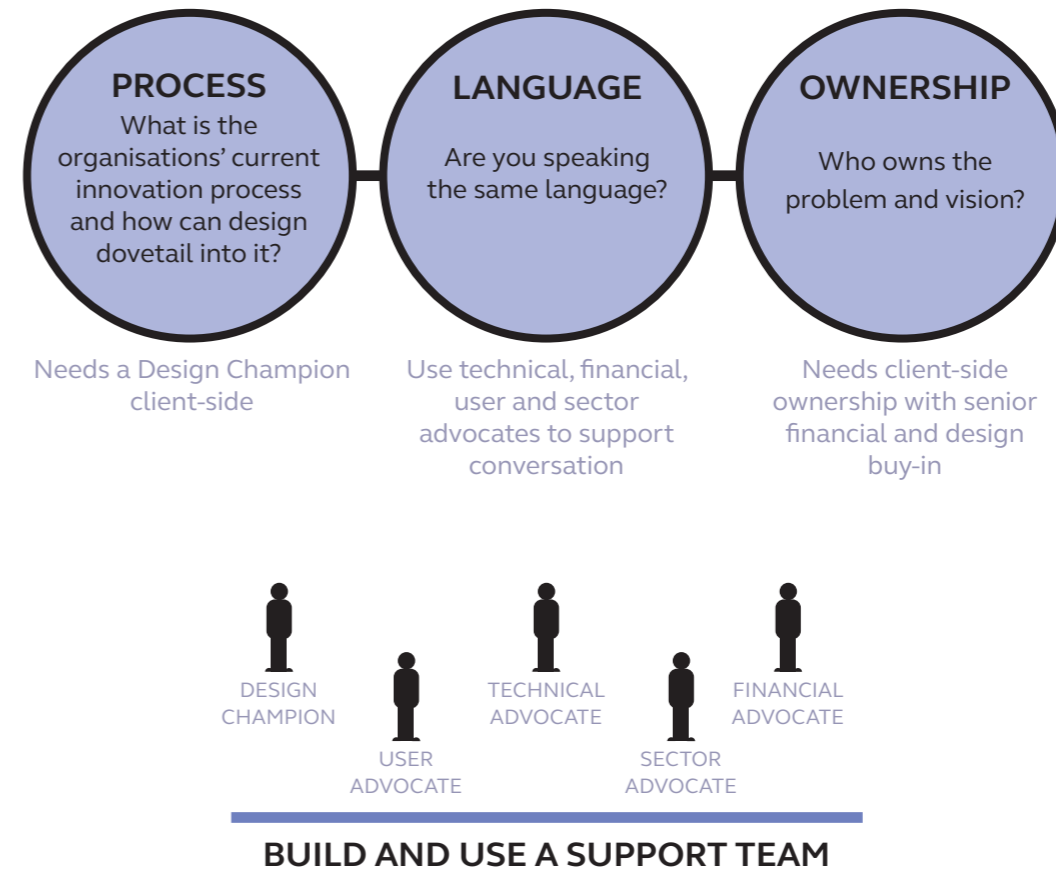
PROCESS
What is the organisations' current innovation process and how can design dovetail into it?

LANGUAGE
Are you speaking the same language?

OWNERSHIP
Who owns the problem and vision?

Needs a Design Champion client-side

Use technical, financial, user and sector advocates to support conversation

Needs client-side ownership with senior financial and design buy-in

DESIGN CHAMPION

USER ADVOCATE

TECHNICAL ADVOCATE

SECTOR ADVOCATE

FINANCIAL ADVOCATE

BUILD AND USE A SUPPORT TEAM